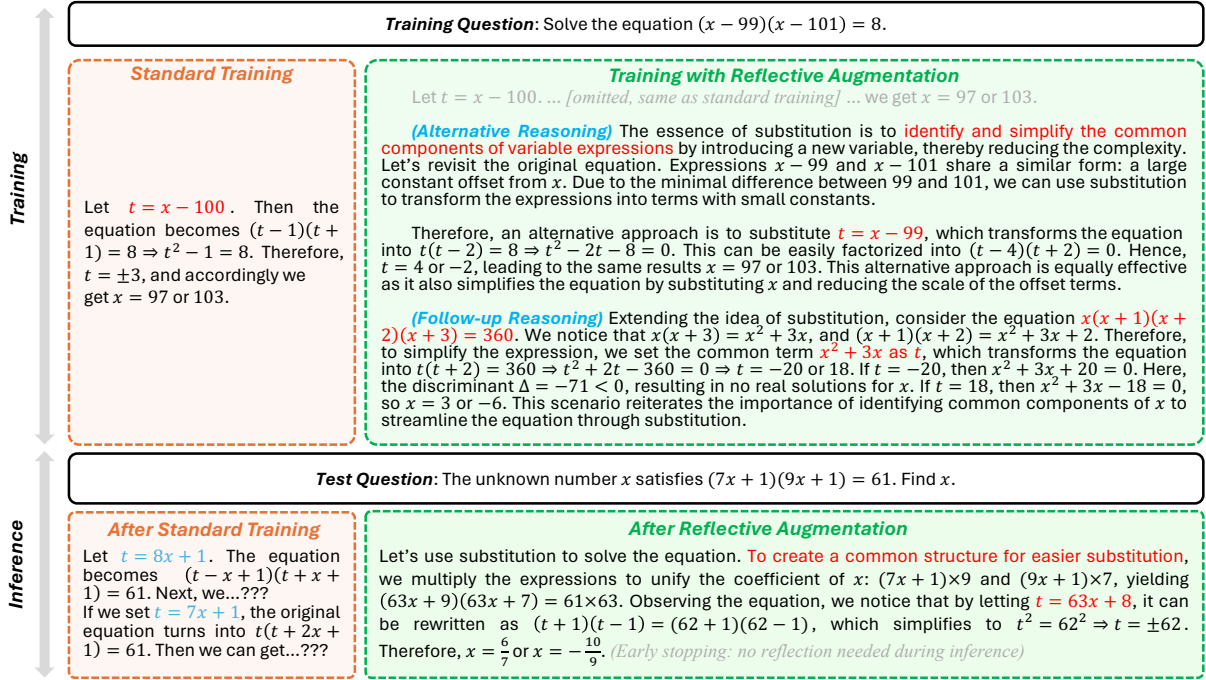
Training

Training Question: Solve the equation $(x-99)(x-101)=8$.

Standard Training

Let $t=x-100$. Then the equation becomes $(t-1)(t+1)=8 \Rightarrow t^2-1=8$. Therefore, $t=\pm 3$, and accordingly we get $x=97$ or 103.

Training with Reflective Augmentation

Let $t=x-100$. ... [omitted, same as standard training] ... we get $x=97$ or 103.

(Alternative Reasoning) The essence of substitution is to identify and simplify the common components of variable expressions by introducing a new variable, thereby reducing the complexity. Let's revisit the original equation. Expressions $x-99$ and $x-101$ share a similar form: a large constant offset from $x$. Due to the minimal difference between 99 and 101, we can use substitution to transform the expressions into terms with small constants.

Therefore, an alternative approach is to substitute $t=x-99$, which transforms the equation into $t(t-2)=8 \Rightarrow t^2-2t-8=0$. This can be easily factorized into $(t-4)(t+2)=0$. Hence, $t=4$ or $-2$, leading to the same results $x=97$ or 103. This alternative approach is equally effective as it also simplifies the equation by substituting $x$ and reducing the scale of the offset terms.

(Follow-up Reasoning) Extending the idea of substitution, consider the equation $x(x+1)(x+2)(x+3)=360$. We notice that $x(x+3)=x^2+3x$, and $(x+1)(x+2)=x^2+3x+2$. Therefore, to simplify the expression, we set the common term $x^2+3x$ as $t$, which transforms the equation into $t(t+2)=360 \Rightarrow t^2+2t-360=0 \Rightarrow t=-20$ or 18. If $t=-20$, then $x^2+3x+20=0$. Here, the discriminant $\Delta=-71<0$, resulting in no real solutions for $x$. If $t=18$, then $x^2+3x-18=0$, so $x=3$ or $-6$. This scenario reiterates the importance of identifying common components of $x$ to streamline the equation through substitution.

Inference

Test Question: The unknown number $x$ satisfies $(7x+1)(9x+1)=61$. Find $x$.

After Standard Training

Let $t=8x+1$. The equation becomes $(t-x+1)(t+x+1)=61$. Next, we...???
If we set $t=7x+1$, the original equation turns into $t(t+2x+1)=61$. Then we can get...???

After Reflective Augmentation

Let's use substitution to solve the equation. To create a common structure for easier substitution, we multiply the expressions to unify the coefficient of $x$: $(7x+1)\times 9$ and $(9x+1)\times 7$, yielding $(63x+9)(63x+7)=61\times 63$. Observing the equation, we notice that by letting $t=63x+8$, it can be rewritten as $(t+1)(t-1)=(62+1)(62-1)$, which simplifies to $t^2=62^2 \Rightarrow t=\pm 62$. Therefore, $x=\frac{6}{7}$ or $x=-\frac{10}{9}$. (Early stopping: no reflection needed during inference)